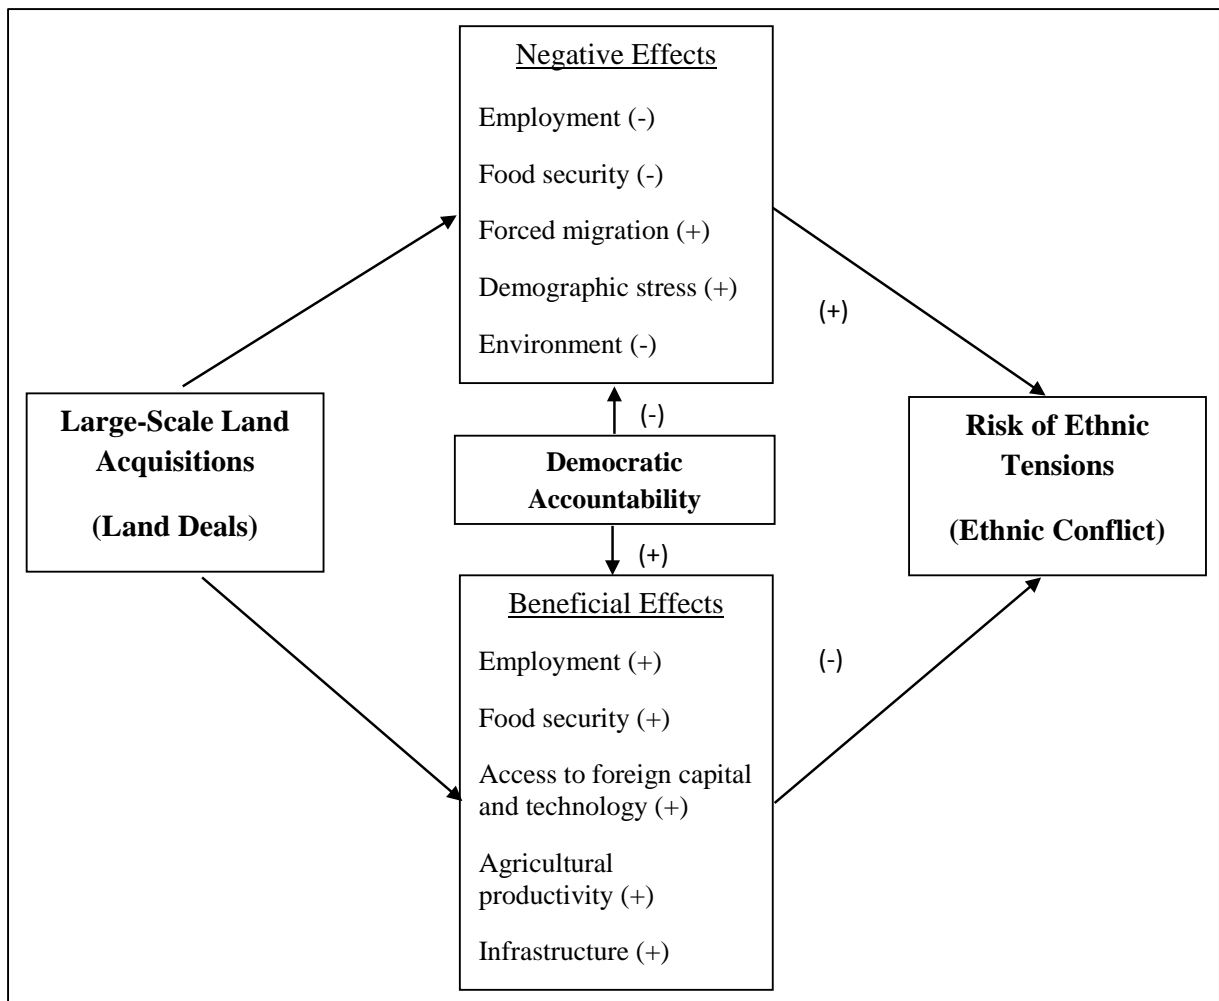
Negative Effects

Employment (-)

Food security (-)

Forced migration (+)

Demographic stress (+)

Environment (-)

(+)

Large-Scale Land Acquisitions

(Land Deals)

(-)

Democratic Accountability

(+)

Risk of Ethnic Tensions

(Ethnic Conflict)

Beneficial Effects

Employment (+)

Food security (+)

Access to foreign capital and technology (+)

Agricultural productivity (+)

Infrastructure (+)

(-)